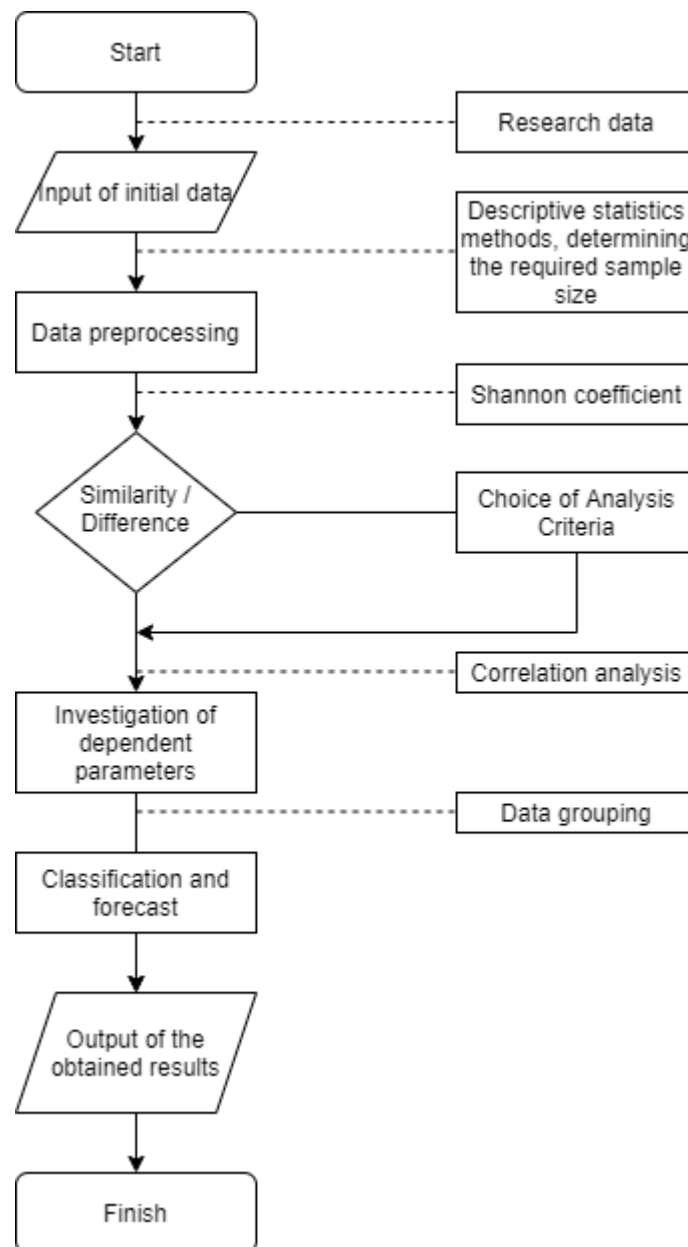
Start

Research data

Input of initial data

Descriptive statistics methods, determining the required sample size

Data preprocessing

Shannon coefficient

Similarity / Difference

Choice of Analysis Criteria

Correlation analysis

Investigation of dependent parameters

Data grouping

Classification and forecast

Output of the obtained results

Finish